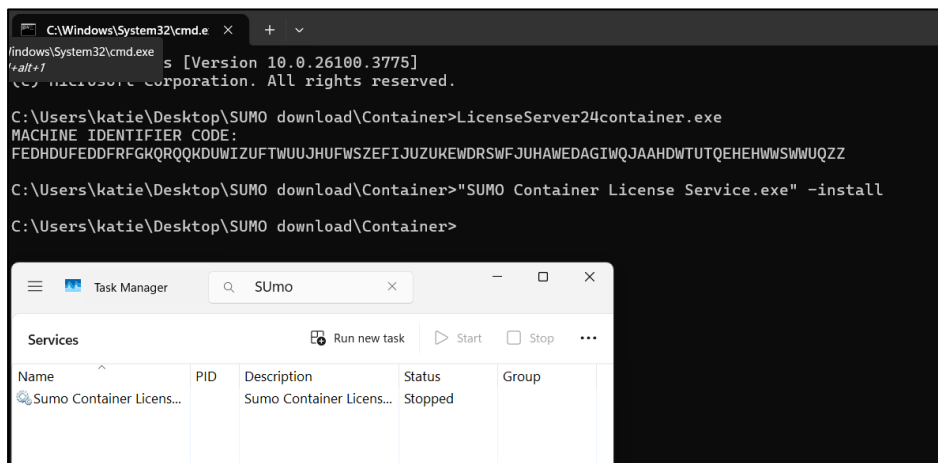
C:\Windows\System32\cmd.e × + ⌄
/indows\System32\cmd.exe
+alt+1
s [Version 10.0.26100.3775]
(c) Microsoft Corporation. All rights reserved.

C:\Users\katie\Desktop\SUMO download\Container>LicenseServer24container.exe
MACHINE IDENTIFIER CODE:
FEDHDUFEDDFRFGKQRQQKDUWIZUFTWUUJHUFWSZEFIJUZUKEWDRSWFJUHAWEDAGIWQJAAHDWTUTQEHEHWWSWWUQZZ

C:\Users\katie\Desktop\SUMO download\Container>"SUMO Container License Service.exe" -install

C:\Users\katie\Desktop\SUMO download\Container>

Task Manager SUmo ×

Services Run new task Start Stop ...

| Name | PID | Description | Status | Group |
|---|---|---|---|---|
| Sumo Container Licens... | | Sumo Container Licens... | Stopped | |